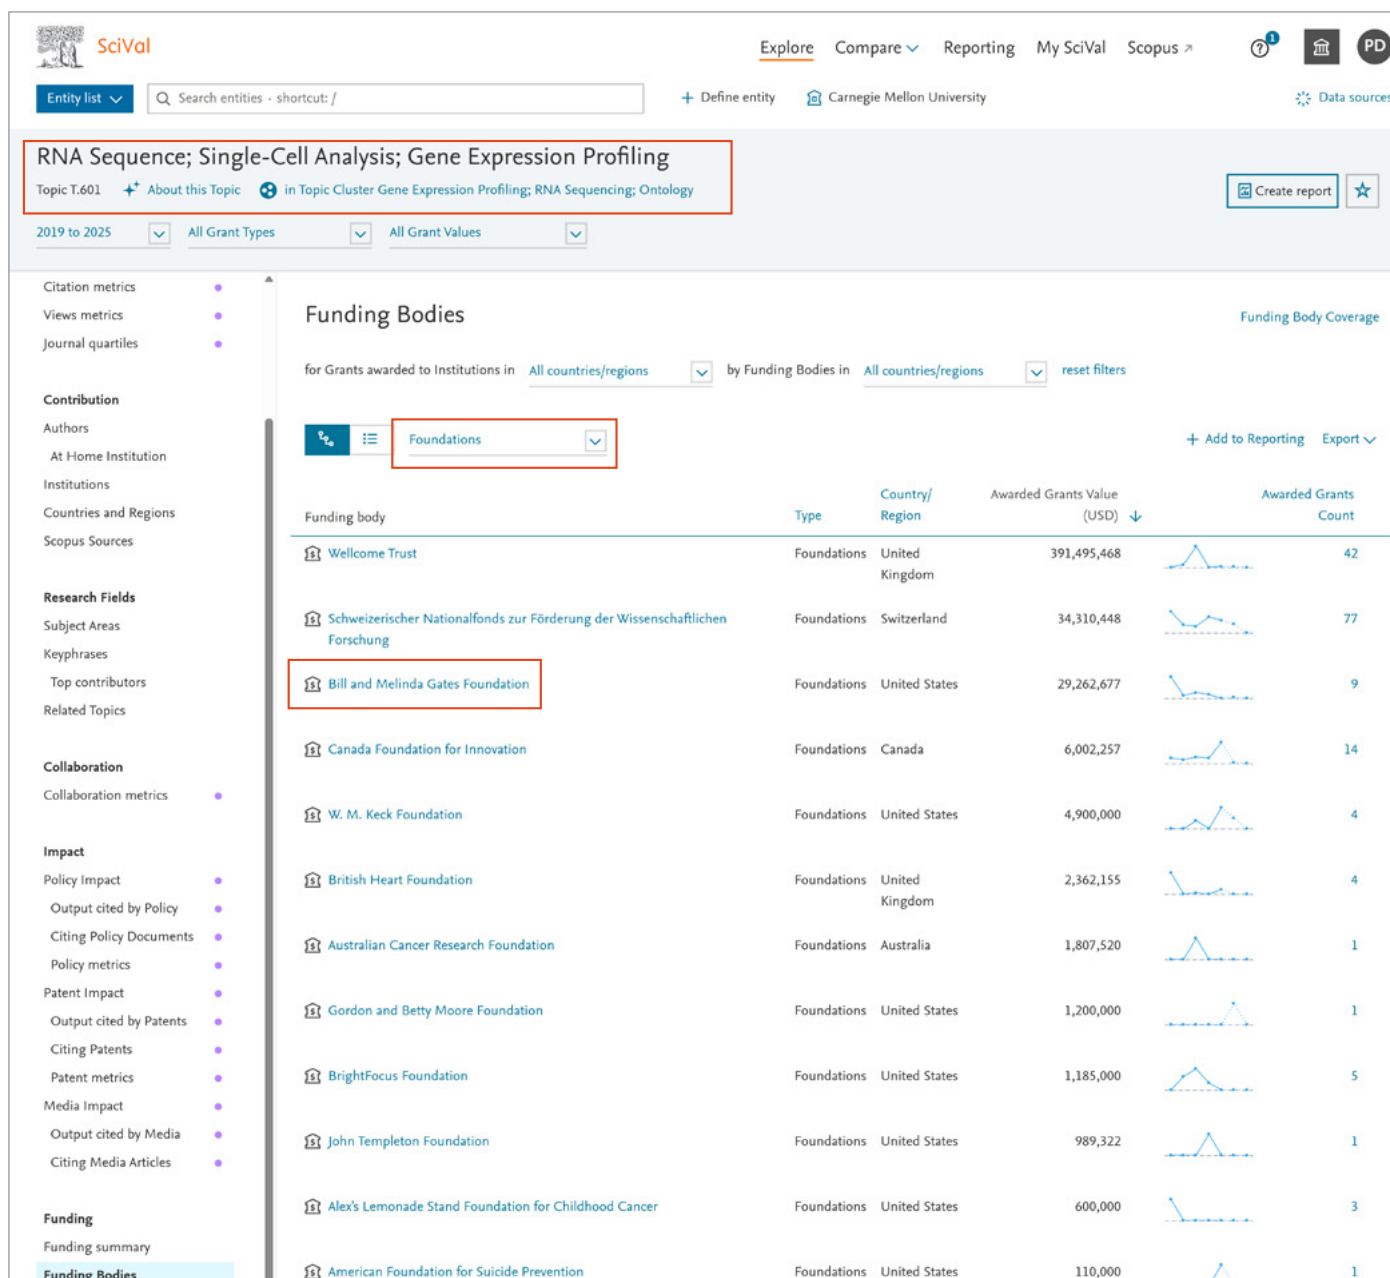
SciVal

Explore Compare Reporting My SciVal Scopus

PD

Entity list

Search entities · shortcut: /

+ Define entity

Carnegie Mellon University

Data sources

RNA Sequence; Single-Cell Analysis; Gene Expression Profiling

Topic T.601 About this Topic in Topic Cluster Gene Expression Profiling; RNA Sequencing; Ontology

Create report

2019 to 2025 All Grant Types All Grant Values

Citation metrics
Views metrics
Journal quartiles

Contribution
Authors
At Home Institution
Institutions
Countries and Regions
Scopus Sources

Research Fields
Subject Areas
Keyphrases
Top contributors
Related Topics

Collaboration
Collaboration metrics

Impact
Policy Impact
Output cited by Policy
Citing Policy Documents
Policy metrics
Patent Impact
Output cited by Patents
Citing Patents
Patent metrics
Media Impact
Output cited by Media
Citing Media Articles

Funding
Funding summary
Funding Bodies

Funding Bodies

Funding Body Coverage

for Grants awarded to Institutions in All countries/regions by Funding Bodies in All countries/regions reset filters

Foundations

+ Add to Reporting Export

| Funding body | Type | Country/ Region | Awarded Grants Value (USD) | | Awarded Grants Count |
|---|---|---|---|---|---|
| Wellcome Trust | Foundations | United Kingdom | 391,495,468 | | 42 |
| Schweizerischer Nationalfonds zur Förderung der Wissenschaftlichen Forschung | Foundations | Switzerland | 34,310,448 | | 77 |
| Bill and Melinda Gates Foundation | Foundations | United States | 29,262,677 | | 9 |
| Canada Foundation for Innovation | Foundations | Canada | 6,002,257 | | 14 |
| W. M. Keck Foundation | Foundations | United States | 4,900,000 | | 4 |
| British Heart Foundation | Foundations | United Kingdom | 2,362,155 | | 4 |
| Australian Cancer Research Foundation | Foundations | Australia | 1,807,520 | | 1 |
| Gordon and Betty Moore Foundation | Foundations | United States | 1,200,000 | | 1 |
| BrightFocus Foundation | Foundations | United States | 1,185,000 | | 5 |
| John Templeton Foundation | Foundations | United States | 989,322 | | 1 |
| Alex's Lemonade Stand Foundation for Childhood Cancer | Foundations | United States | 600,000 | | 3 |
| American Foundation for Suicide Prevention | Foundations | United States | 110,000 | | 1 |